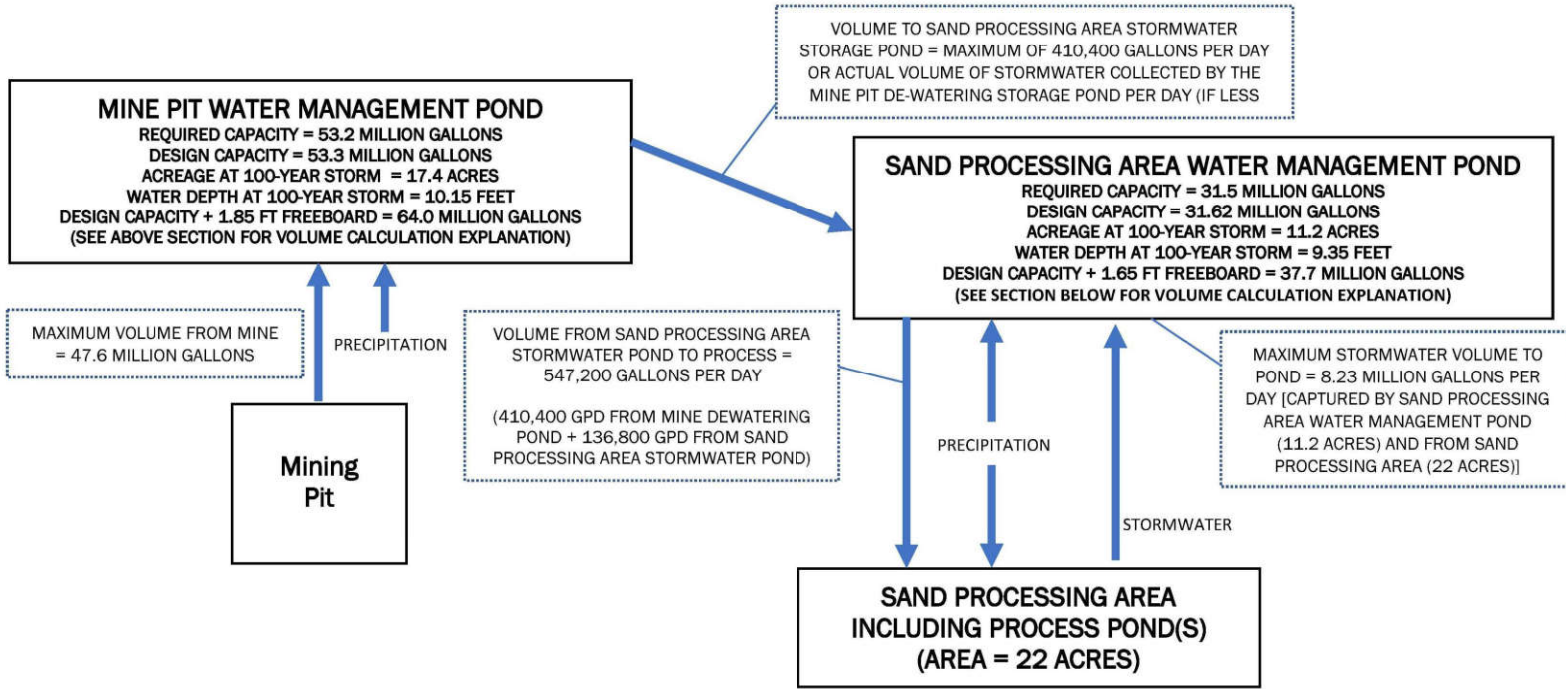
VOLUME TO SAND PROCESSING AREA STORMWATER STORAGE POND = MAXIMUM OF 410,400 GALLONS PER DAY OR ACTUAL VOLUME OF STORMWATER COLLECTED BY THE MINE PIT DE-WATERING STORAGE POND PER DAY (IF LESS

MINE PIT WATER MANAGEMENT POND
REQUIRED CAPACITY = 53.2 MILLION GALLONS
DESIGN CAPACITY = 53.3 MILLION GALLONS
ACREAGE AT 100-YEAR STORM = 17.4 ACRES
WATER DEPTH AT 100-YEAR STORM = 10.15 FEET
DESIGN CAPACITY + 1.85 FT FREEBOARD = 64.0 MILLION GALLONS
(SEE ABOVE SECTION FOR VOLUME CALCULATION EXPLANATION)

SAND PROCESSING AREA WATER MANAGEMENT POND
REQUIRED CAPACITY = 31.5 MILLION GALLONS
DESIGN CAPACITY = 31.62 MILLION GALLONS
ACREAGE AT 100-YEAR STORM = 11.2 ACRES
WATER DEPTH AT 100-YEAR STORM = 9.35 FEET
DESIGN CAPACITY + 1.65 FT FREEBOARD = 37.7 MILLION GALLONS
(SEE SECTION BELOW FOR VOLUME CALCULATION EXPLANATION)

MAXIMUM VOLUME FROM MINE = 47.6 MILLION GALLONS

PRECIPITATION

VOLUME FROM SAND PROCESSING AREA STORMWATER POND TO PROCESS = 547,200 GALLONS PER DAY

(410,400 GPD FROM MINE DEWATERING POND + 136,800 GPD FROM SAND PROCESSING AREA STORMWATER POND)

MAXIMUM STORMWATER VOLUME TO POND = 8.23 MILLION GALLONS PER DAY [CAPTURED BY SAND PROCESSING AREA WATER MANAGEMENT POND (11.2 ACRES) AND FROM SAND PROCESSING AREA (22 ACRES)]

Mining Pit

PRECIPITATION

STORMWATER

SAND PROCESSING AREA INCLUDING PROCESS POND(S) (AREA = 22 ACRES)